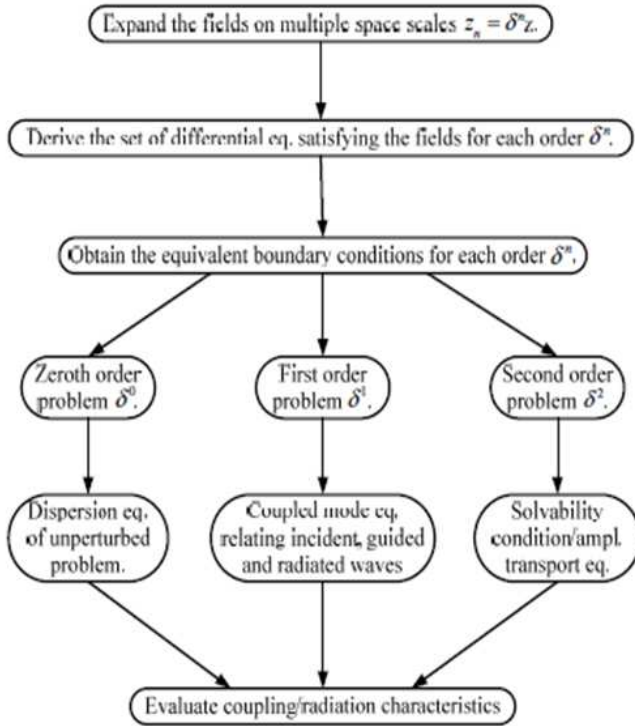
Expand the fields on multiple space scales $z_n = \delta^n z$.

Derive the set of differential eq. satisfying the fields for each order $\delta^n$.

Obtain the equivalent boundary conditions for each order $\delta^n$,

Zeroth order problem $\delta^0$.

First order problem $\delta^1$.

Second order problem $\delta^2$.

Dispersion eq. of unperturbed problem.

Coupled mode eq. relating incident, guided and radiated waves

Solvability condition/ampl. transport eq.

Evaluate coupling/radiation characteristics